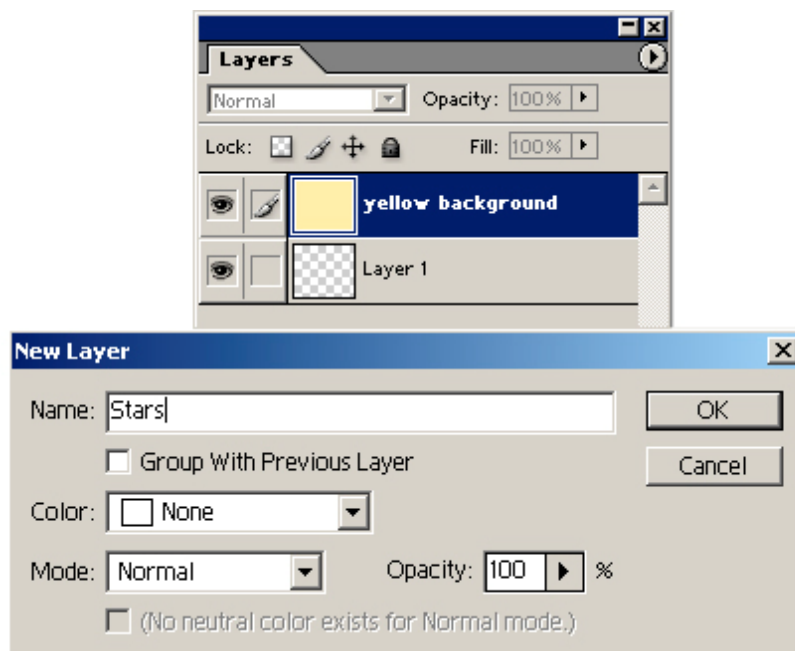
Layers

Normal

Opacity: 100%

Lock:

Fill: 100%

yellow background

Layer 1

New Layer

Name: Stars

OK

Group With Previous Layer

Cancel

Color: None

Mode: Normal

Opacity: 100 %

(No neutral color exists for Normal mode.)